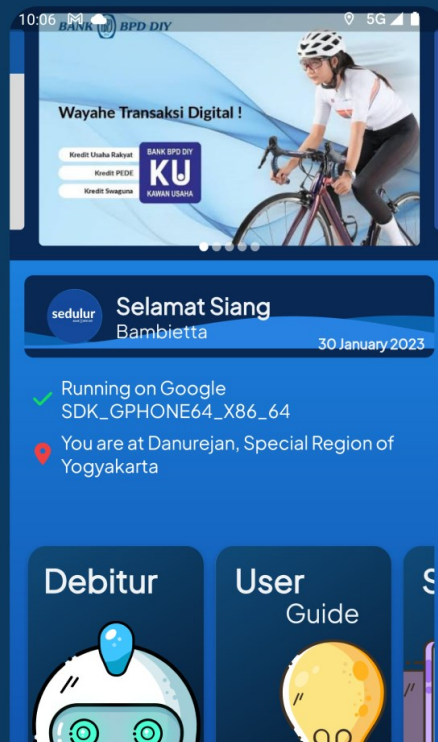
10:06 5G

BANK BPD DIY

Wayahe Transaksi Digital !

Kredit Usaha Rakyat
Kredit PEDE
Kredit Swaguna

BANK BPD DIY
KU
KAWAN USAHA

sedulur

Selamat Siang
Bambietta

30 January 2023

Running on Google SDK_GPHONE64_X86_64

You are at Danurejan, Special Region of Yogyakarta

Debitur

User Guide

S